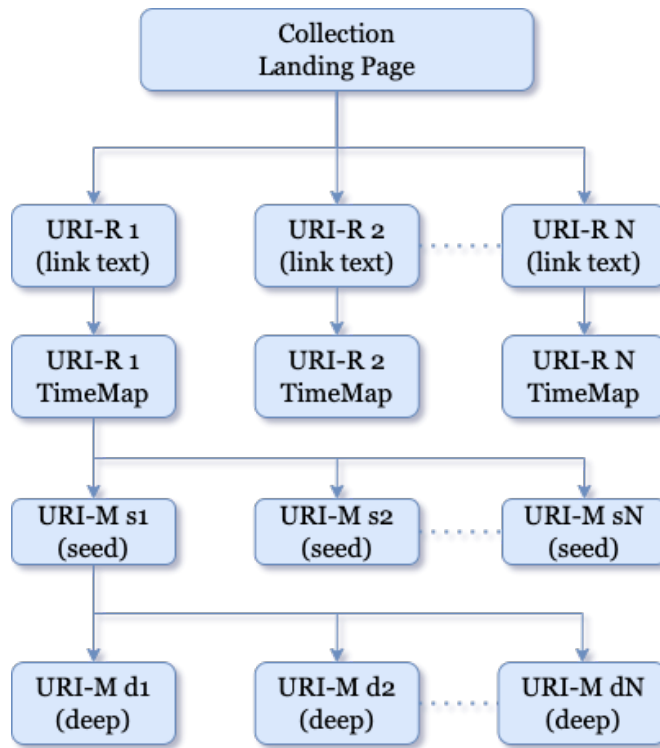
Collection
Landing Page

URI-R 1
(link text)

URI-R 2
(link text)

URI-R N
(link text)

URI-R 1
TimeMap

URI-R 2
TimeMap

URI-R N
TimeMap

URI-M s1
(seed)

URI-M s2
(seed)

URI-M sN
(seed)

URI-M d1
(deep)

URI-M d2
(deep)

URI-M dN
(deep)